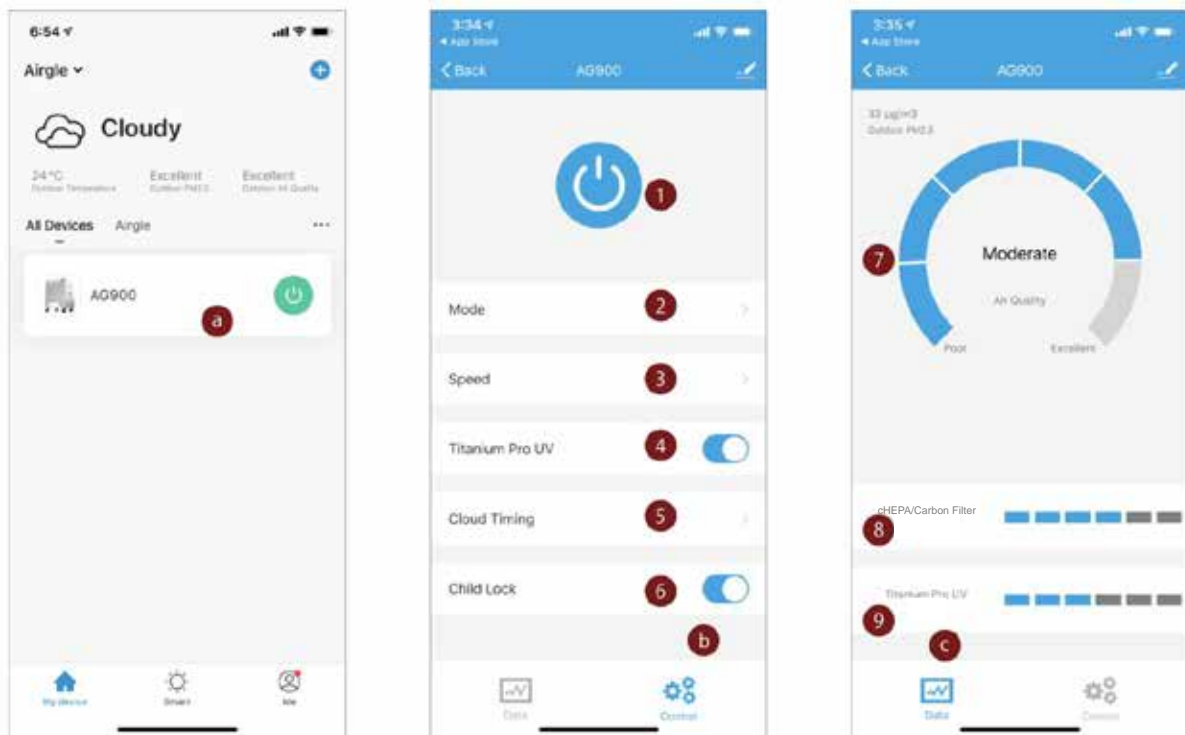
6:54

Airgle

Cloudy

24°C
Outdoor Temperature

Excellent
Outdoor PM2.5

Excellent
Outdoor Air Quality

All Devices Airgle ···

AG900

a

My device Smart Me

3:34
◂ App Store

< Back AG900

1

Mode 2

Speed 3

Titanium Pro UV 4

Cloud Timing 5

Child Lock 6

b

Data Control

3:35
◂ App Store

< Back AG900

33 μg/m3
Outdoor PM2.5

7

Moderate

Air Quality

Poor Excellent

cHEPA/Carbon Filter

8

Titanium Pro UV

9

c

Data Control